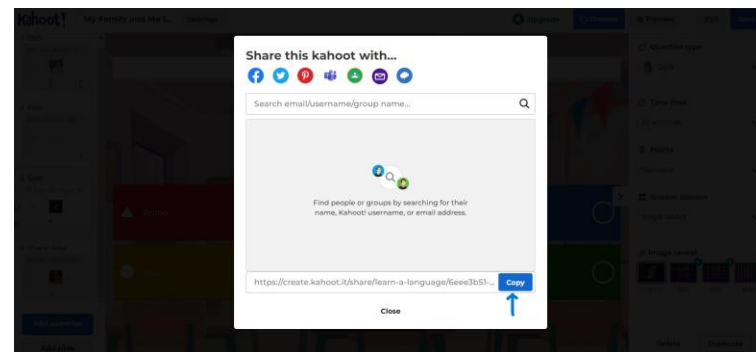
Kahoot! My Family and Me L... Settings

Share this kahoot with...

Search email/username/group name...

Find people or groups by searching for their name, Kahoot! username, or email address.

https://create.kahoot.it/share/learn-a-language/6eee3b51-...

Copy

Close